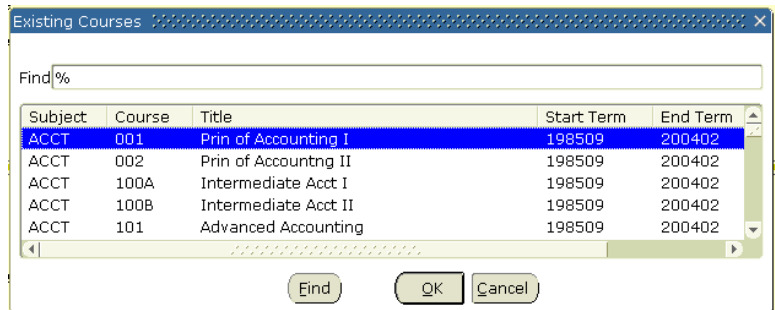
Existing Courses

Find %

| Subject | Course | Title | Start Term | End Term |
|---|---|---|---|---|
| ACCT | 001 | Prin of Accounting I | 198509 | 200402 |
| ACCT | 002 | Prin of Accountng II | 198509 | 200402 |
| ACCT | 100A | Intermediate Acct I | 198509 | 200402 |
| ACCT | 100B | Intermediate Acct II | 198509 | 200402 |
| ACCT | 101 | Advanced Accounting | 198509 | 200402 |

Find OK Cancel